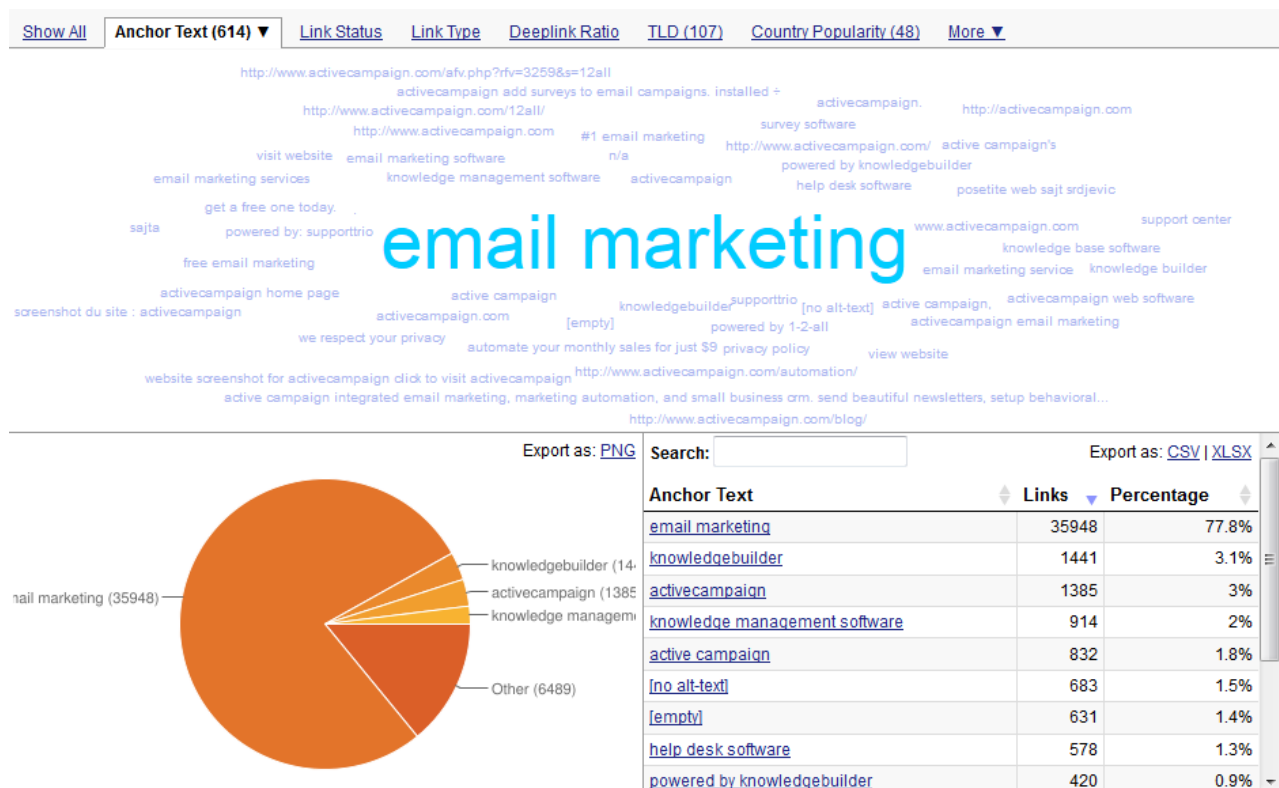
Show All | Anchor Text (614) ▼ | Link Status | Link Type | Deeplink Ratio | TLD (107) | Country Popularity (48) | More ▼

http://www.activecampaign.com/afv.php?rfv=3259&s=12all
activecampaign add surveys to email campaigns. installed ÷
http://www.activecampaign.com/12all/
activecampaign.
http://activecampaign.com
http://www.activecampaign.com
#1 email marketing
survey software
http://www.activecampaign.com/
active campaign's
visit website
email marketing software
n/a
powered by knowledgebuilder
email marketing services
knowledge management software
activecampaign
help desk software
posetite web sajt srdjevic
get a free one today.
support center
sajta
powered by: supporttrio
email marketing
www.activecampaign.com
knowledge base software
free email marketing
email marketing service
knowledge builder
activecampaign home page
active campaign
knowledgebuilder
supporttrio
[no alt-text]
active campaign,
activecampaign web software
screenshot du site : activecampaign
activecampaign.com
[empty]
powered by 1-2-all
activecampaign email marketing
we respect your privacy
automate your monthly sales for just $9
privacy policy
view website
website screenshot for activecampaign click to visit activecampaign
http://www.activecampaign.com/automation/
active campaign integrated email marketing, marketing automation, and small business crm. send beautiful newsletters, setup behavioral...
http://www.activecampaign.com/blog/

Export as: PNG

nail marketing (35948)
knowledgebuilder (14
activecampaign (1385
knowledge manageme
Other (6489)

Search:
Export as: CSV | XLSX

| Anchor Text | Links | Percentage |
|---|---|---|
| email marketing | 35948 | 77.8% |
| knowledgebuilder | 1441 | 3.1% |
| activecampaign | 1385 | 3% |
| knowledge management software | 914 | 2% |
| active campaign | 832 | 1.8% |
| [no alt-text] | 683 | 1.5% |
| [empty] | 631 | 1.4% |
| help desk software | 578 | 1.3% |
| powered by knowledgebuilder | 420 | 0.9% |